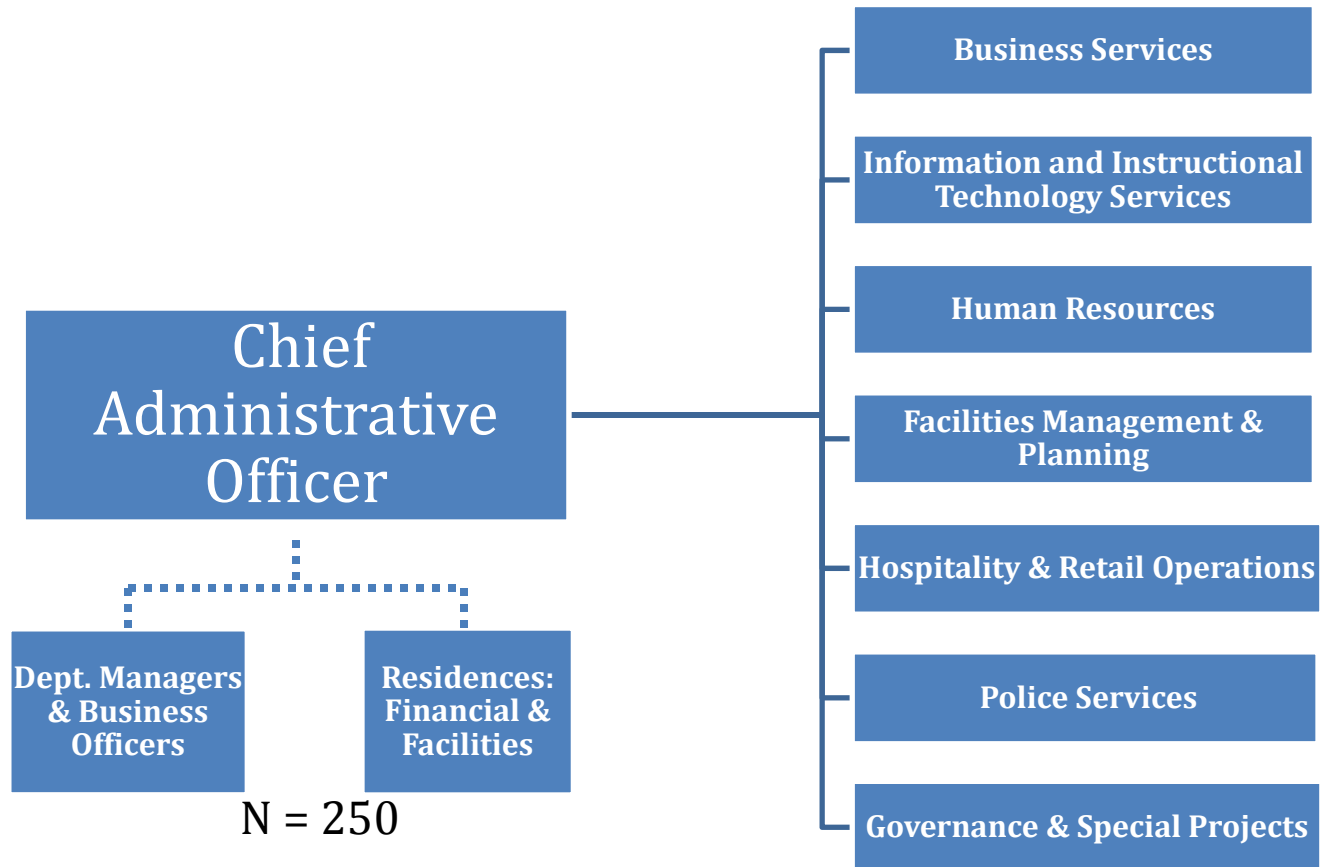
Chief Administrative Officer

Dept. Managers & Business Officers

Residences: Financial & Facilities

N = 250

Business Services

Information and Instructional Technology Services

Human Resources

Facilities Management & Planning

Hospitality & Retail Operations

Police Services

Governance & Special Projects